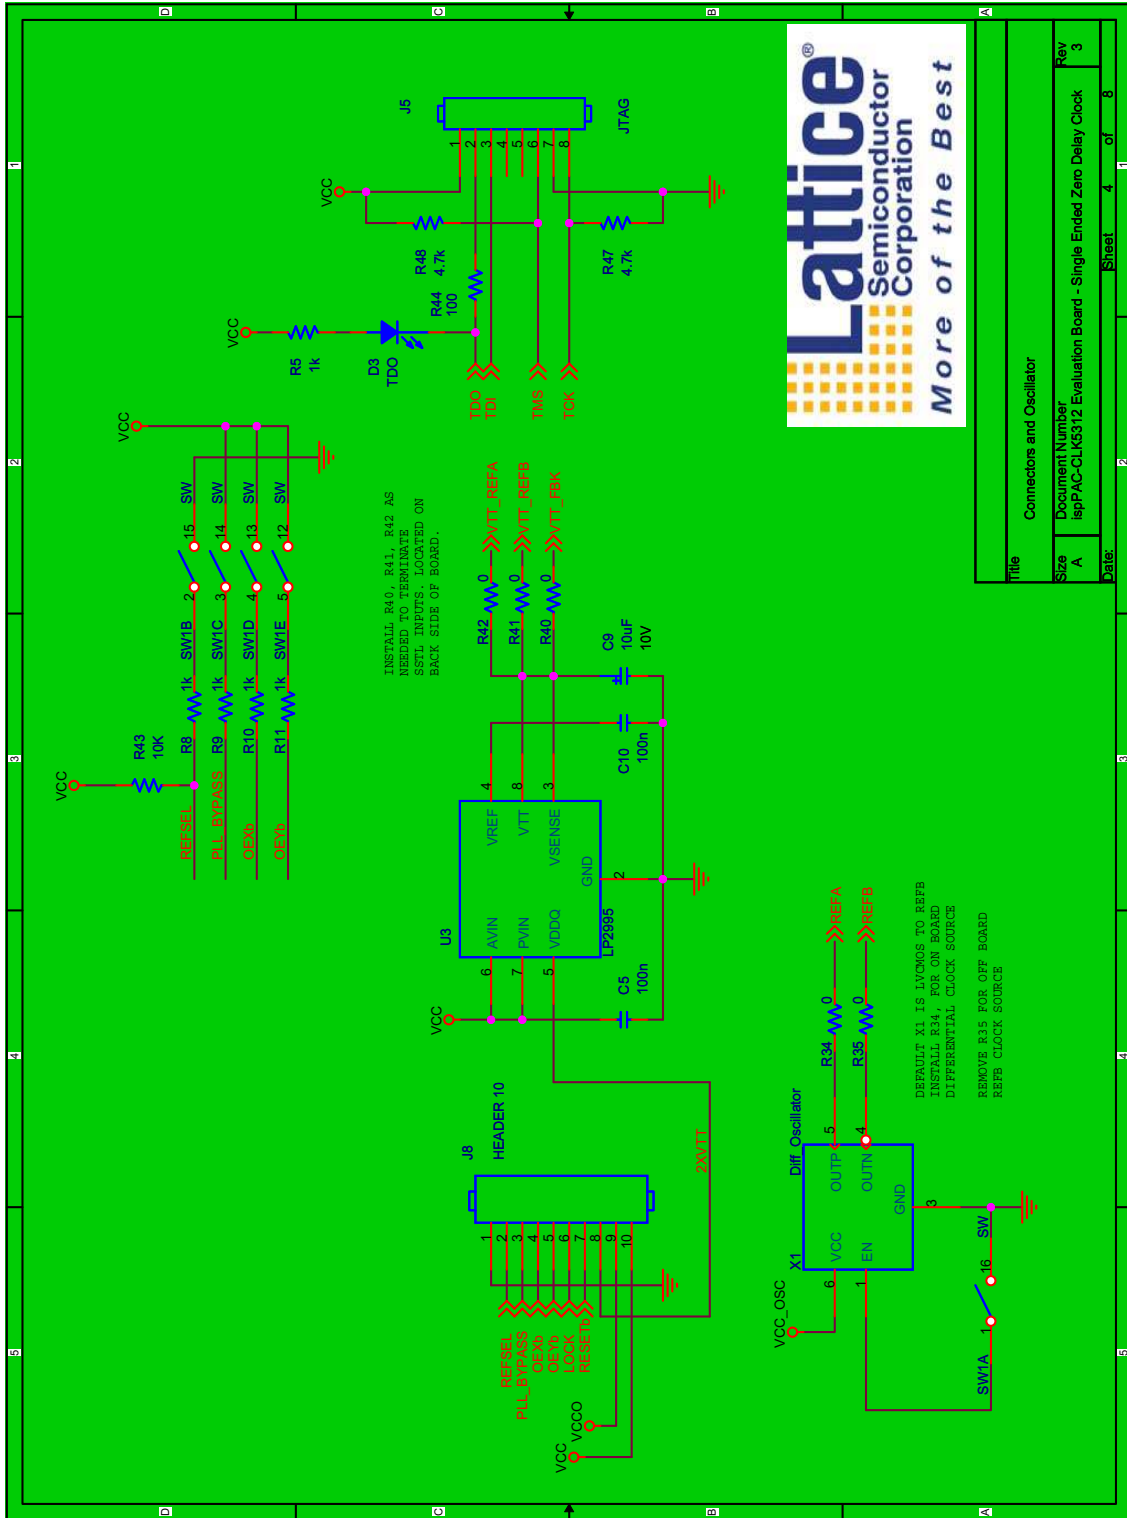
D C B A

1 2 3 4 5

Lattice® Semiconductor Corporation
More of the Best

Title
Connectors and Oscillator

Size
A

Document Number
ispPAC-CLK5312 Evaluation Board - Single Ended Zero Delay Clock

Rev
3

Date:

Sheet 4 of 8

J5
JTAG
1 2 3 4 5 6 7 8
VCC
R48
4.7k
R47
4.7k
R44
100
VCC
R5
1k
D3
TDO
TDO
TDI
TMS
TCK

VCC
SW SW SW SW
15 14 13 12
2 3 4 5
SW1B SW1C SW1D SW1E
1k 1k 1k 1k
R43
10K
VCC
R8 R9 R10 R11
REFSEL
PLL_BYPASS
OEXb
OEYb

INSTALL R40, R41, R42 AS NEEDED TO TERMINATE SSTL INPUTS. LOCATED ON BACK SIDE OF BOARD.

0 0 0
VTT_REFA
VTT_REFB
VTT_FBK
R42 R41 R40
C9
10uF
10V
C10
100n

U3
4 VREF
8 VTT
3 VSENSE
2 GND
6 AVIN
7 PVIN
5 VDDO
LP2995
VCC
C5
100n

J8
HEADER 10
1 2 3 4 5 6 7 8 9 10
2XVTT
REFSEL
PLL_BYPASS
OEXb
OEYb
LOCK
RESETb
VCCO
VCC

X1
Diff_Oscillator
5 OUTP
4 OUTN
GND 3
6 VCC
1 EN
VCC_OSC
R34
0
R35
0
REFA
REFB

DEFAULT X1 IS LVCMOS TO REFB
INSTALL R34, FOR ON BOARD DIFFERENTIAL CLOCK SOURCE

REMOVE R35 FOR OFF BOARD REFB CLOCK SOURCE

SW
16
1
SW1A